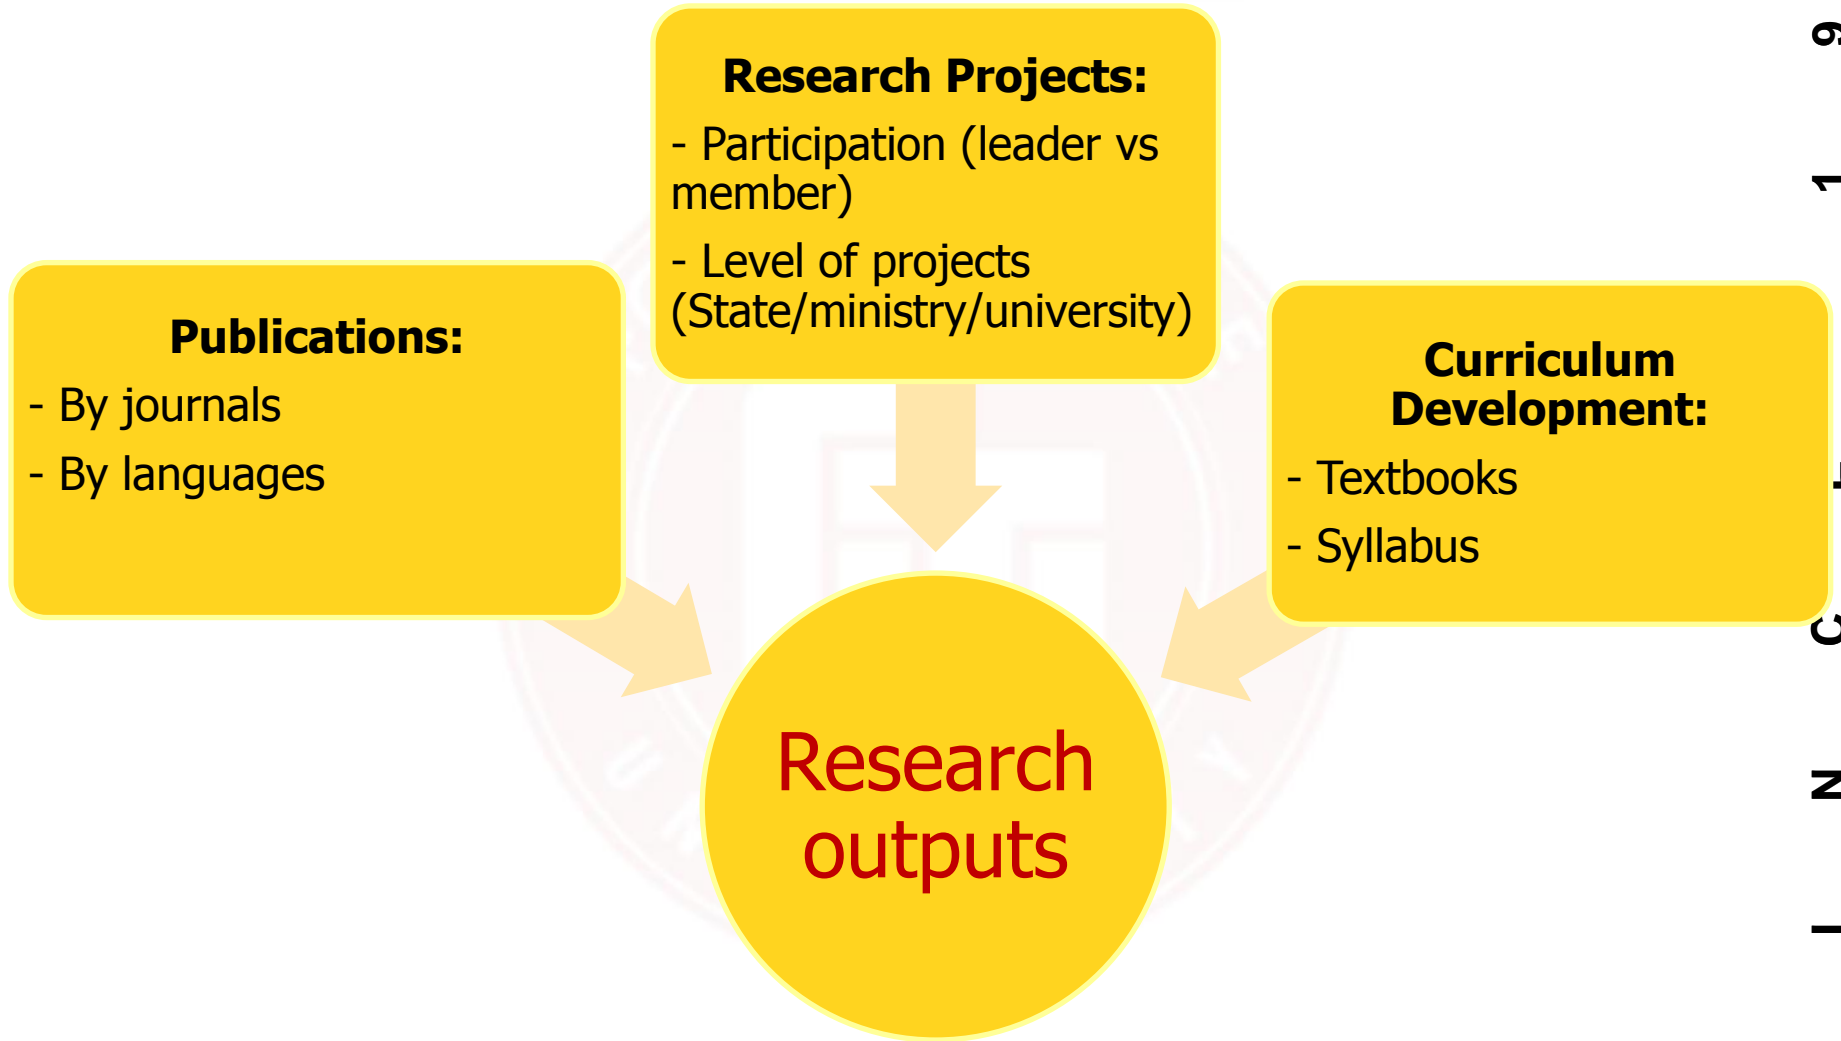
Research Projects:
- Participation (leader vs member)
- Level of projects (State/ministry/university)

Publications:
- By journals
- By languages

Curriculum Development:
- Textbooks
- Syllabus

Research outputs

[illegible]